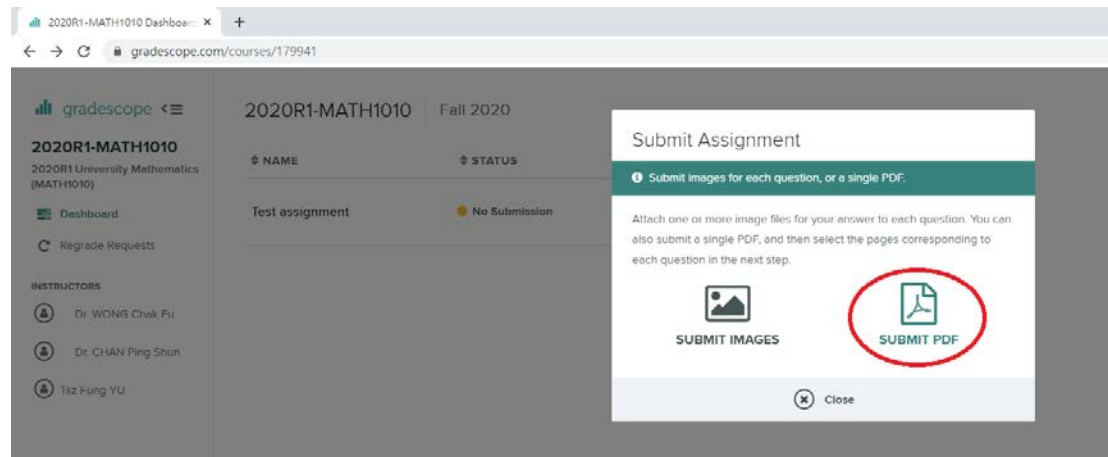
2020R1-MATH1010 Dashboard ×
+
gradescope.com/courses/179941

gradescope

2020R1-MATH1010
2020R1 University Mathematics (MATH1010)

Dashboard
Regrade Requests

INSTRUCTORS
Dr. WONG Chak Fu
Dr. CHAN Ping Shun
Tsz Fung YU

2020R1-MATH1010 | Fall 2020

NAME | STATUS

Test assignment | No Submission

Submit Assignment

Submit images for each question, or a single PDF.

Attach one or more image files for your answer to each question. You can also submit a single PDF, and then select the pages corresponding to each question in the next step.

SUBMIT IMAGES

SUBMIT PDF

Close